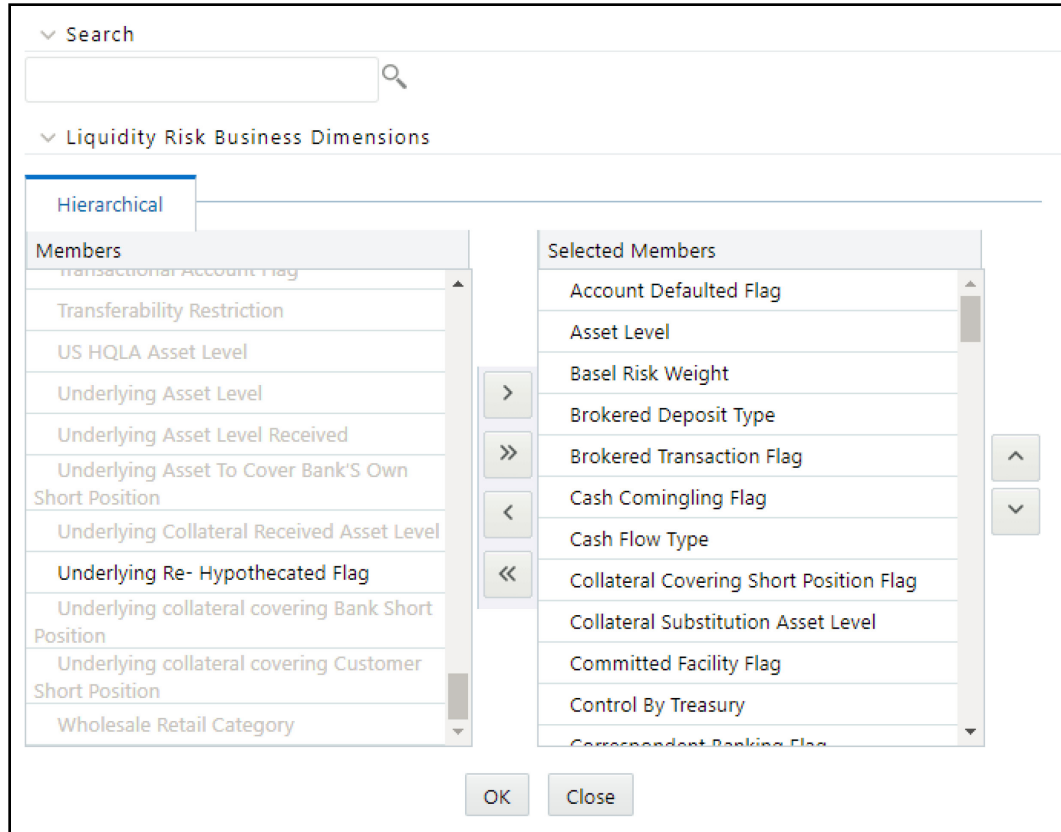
Search

Liquidity Risk Business Dimensions

Hierarchical

Members

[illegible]

Transferability Restriction

US HQLA Asset Level

Underlying Asset Level

Underlying Asset Level Received

Underlying Asset To Cover Bank'S Own Short Position

Underlying Collateral Received Asset Level

Underlying Re- Hypothecated Flag

Underlying collateral covering Bank Short Position

Underlying collateral covering Customer Short Position

Wholesale Retail Category

Selected Members

Account Defaulted Flag

Asset Level

Basel Risk Weight

Brokered Deposit Type

Brokered Transaction Flag

Cash Comingling Flag

Cash Flow Type

Collateral Covering Short Position Flag

Collateral Substitution Asset Level

Committed Facility Flag

Control By Treasury

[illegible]

OK

Close